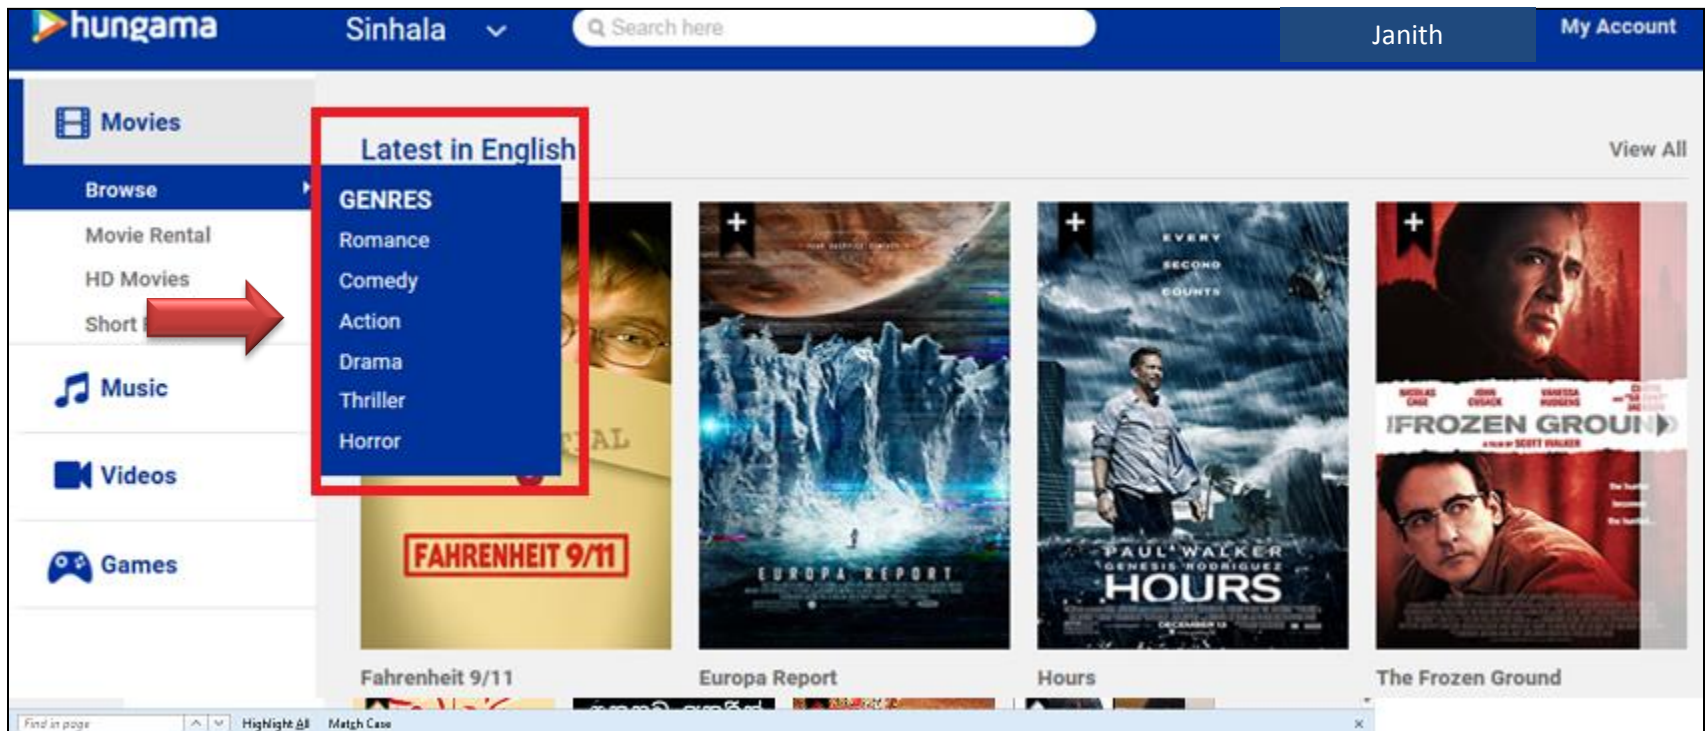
hungama
Sinhala
Search here
Janith
My Account

Movies
Browse
Movie Rental
HD Movies
Short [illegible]
Music
Videos
Games

Latest in English
View All

GENRES
Romance
Comedy
Action
Drama
Thriller
Horror

FAHRENHEIT 9/11
EUROPA REPORT
EVERY SECOND COUNTS
PAUL WALKER
GENESIS RODRIGUEZ
HOURS
FROZEN GROUND

Fahrenheit 9/11
Europa Report
Hours
The Frozen Ground

Find in page
Highlight All
Match Case